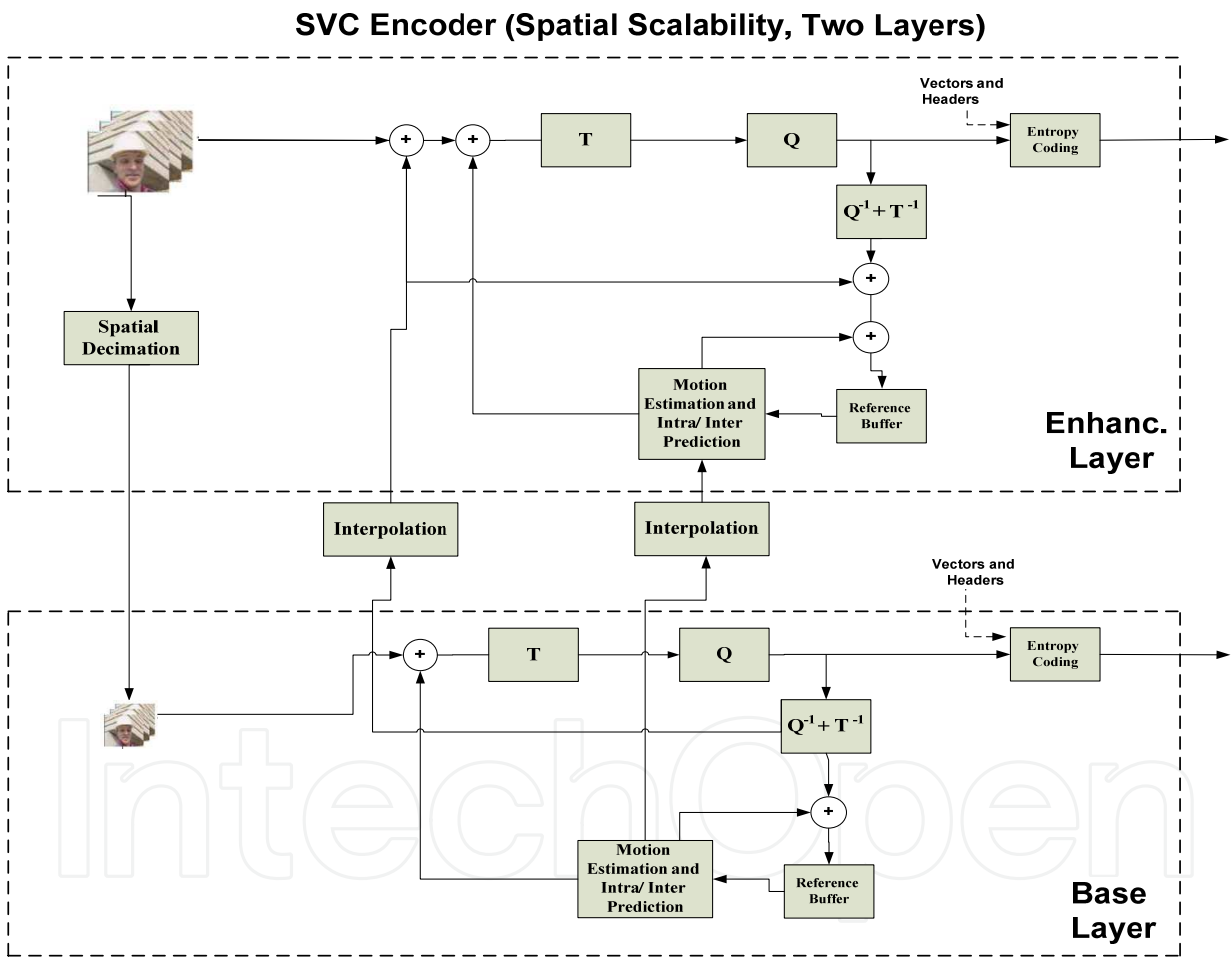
SVC Encoder (Spatial Scalability, Two Layers)

Vectors and Headers

+

+

T

Q

Entropy Coding

$Q^{-1} + T^{-1}$

+

+

Spatial Decimation

Motion Estimation and Intra/ Inter Prediction

Reference Buffer

Enhanc. Layer

Interpolation

Interpolation

Vectors and Headers

+

T

Q

Entropy Coding

$Q^{-1} + T^{-1}$

+

Motion Estimation and Intra/ Inter Prediction

Reference Buffer

Base Layer

IntechOpen